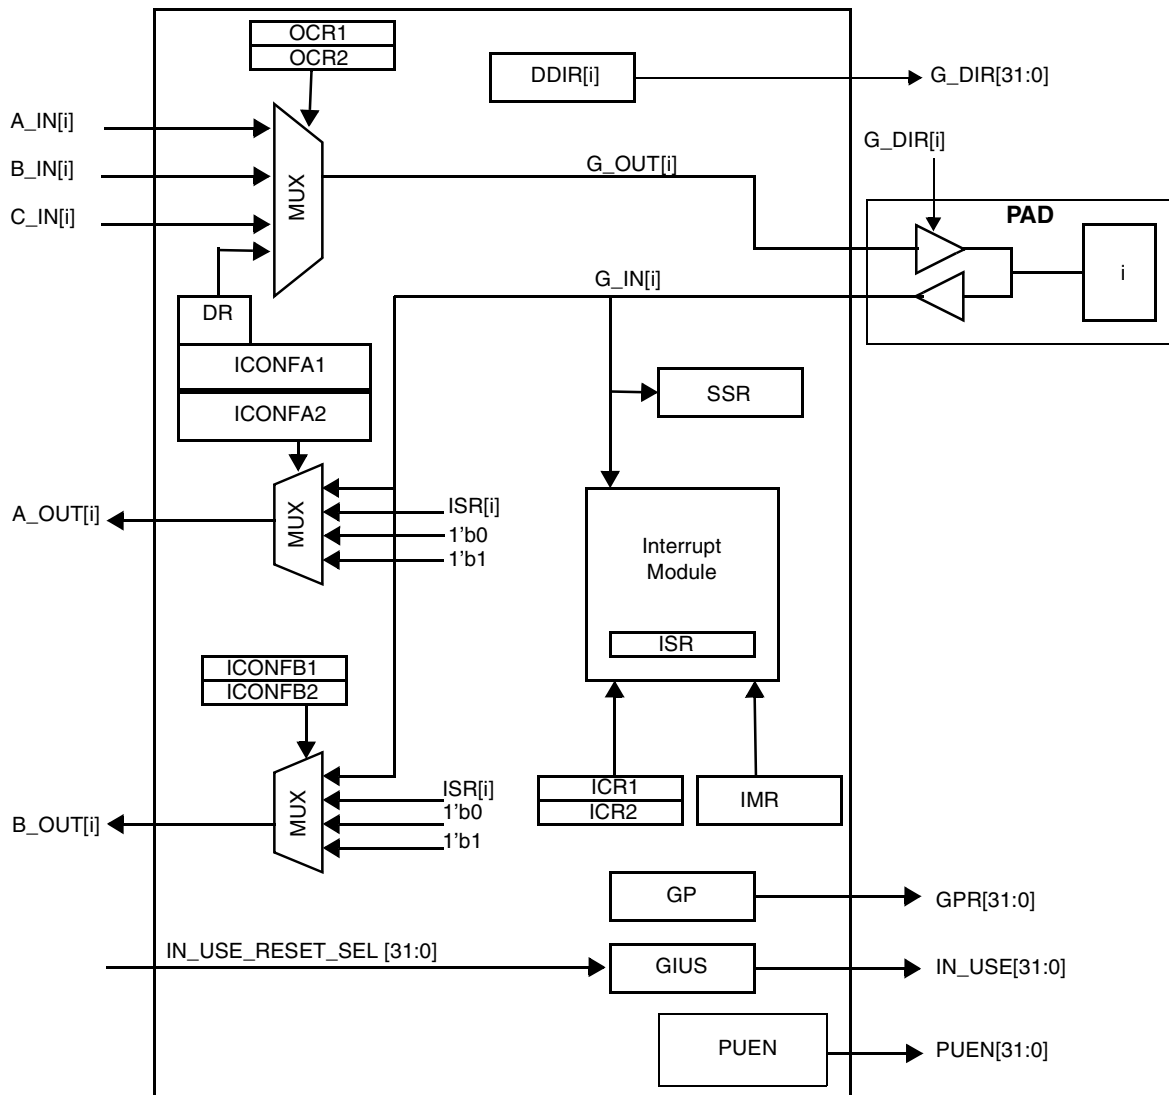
OCR1
OCR2

DDIR[i]

G_DIR[31:0]

A_IN[i]

B_IN[i]

C_IN[i]

MUX

G_OUT[i]

G_DIR[i]

PAD

i

G_IN[i]

DR

ICONFA1

ICONFA2

SSR

MUX

ISR[i]

1'b0

1'b1

A_OUT[i]

Interrupt Module

ISR

ICONFB1
ICONFB2

MUX

ISR[i]

1'b0

1'b1

B_OUT[i]

ICR1
ICR2

IMR

GP

GPR[31:0]

IN_USE_RESET_SEL [31:0]

GIUS

IN_USE[31:0]

PUEN

PUEN[31:0]